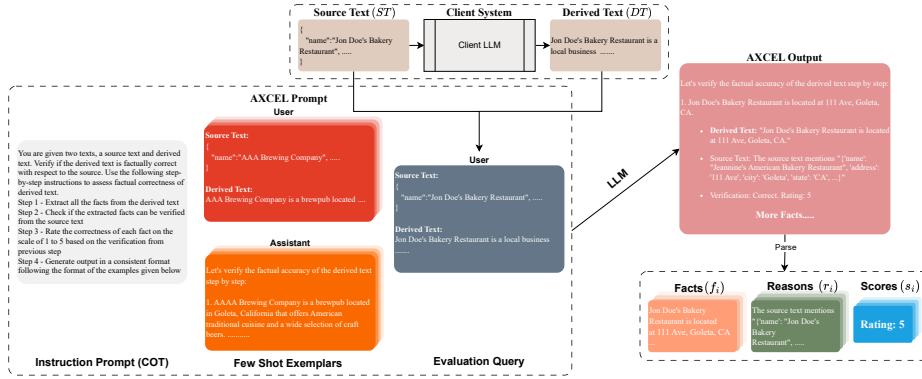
Source Text $(ST)$

Client System

Derived Text $(DT)$

{
"name":"Jon Doe's Bakery Restaurant", .....
}

Client LLM

Jon Doe's Bakery Restaurant is a local business .......

AXCEL Prompt

User

Source Text:
{
"name":"AAA Brewing Company", .....
}

Derived Text:
AAA Brewing Company is a brewpub located .....

You are given two texts, a source text and derived text. Verify if the derived text is factually correct with respect to the source. Use the following step-by-step instructions to assess factual correctness of derived text.
Step 1 - Extract all the facts from the derived text
Step 2 - Check if the extracted facts can be verified from the source text
Step 3 - Rate the correctness of each fact on the scale of 1 to 5 based on the verification from previous step
Step 4 - Generate output in a consistent format following the format of the examples given below

Assistant

Let's verify the factual accuracy of the derived text step by step:

1. AAAA Brewing Company is a brewpub located in Goleta, California that offers American traditional cuisine and a wide selection of craft beers. ...........

User

Source Text:
{
"name":"Jon Doe's Bakery Restaurant", .....
}

Derived Text:
Jon Doe's Bakery Restaurant is a local business ......

LLM

AXCEL Output

Let's verify the factual accuracy of the derived text step by step:

1. Jon Doe's Bakery Restaurant is located at 111 Ave, Goleta, CA.

• Derived Text: "Jon Doe's Bakery Restaurant is located at 111 Ave, Goleta, CA."

• Source Text: The source text mentions "{'name': "Jeannine's American Bakery Restaurant", 'address': '111 Ave', 'city': 'Goleta', 'state': 'CA', ...}"

• Verification: Correct. Rating: 5

More Facts.....

Parse

Facts $(f_i)$

Jon Doe's Bakery Restaurant is located at 111 Ave, Goleta, CA

Reasons $(r_i)$

The source text mentions "{'name': "Jon Doe's Bakery Restaurant", ....

Scores $(s_i)$

Rating: 5

Instruction Prompt (COT)

Few Shot Exemplars

Evaluation Query